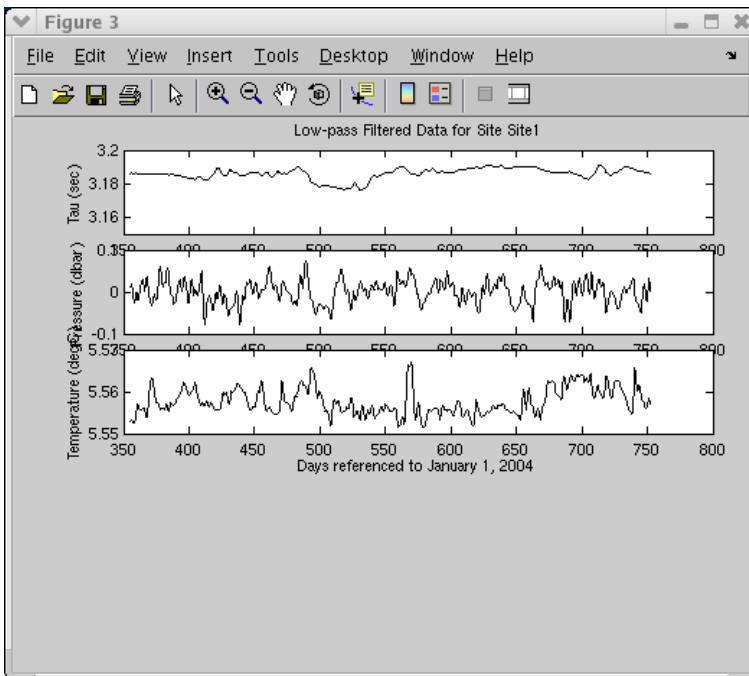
Figure 3

File Edit View Insert Tools Desktop Window Help

Low-pass Filtered Data for Site Site1

3.2
3.18
3.16
Tau (sec)
350 400 450 500 550 600 650 700 750 800

0.1
0
-0.1
Pressure (dbar)
350 400 450 500 550 600 650 700 750 800

5.57
5.56
5.55
Temperature (deg C)
350 400 450 500 550 600 650 700 750 800
Days referenced to January 1, 2004